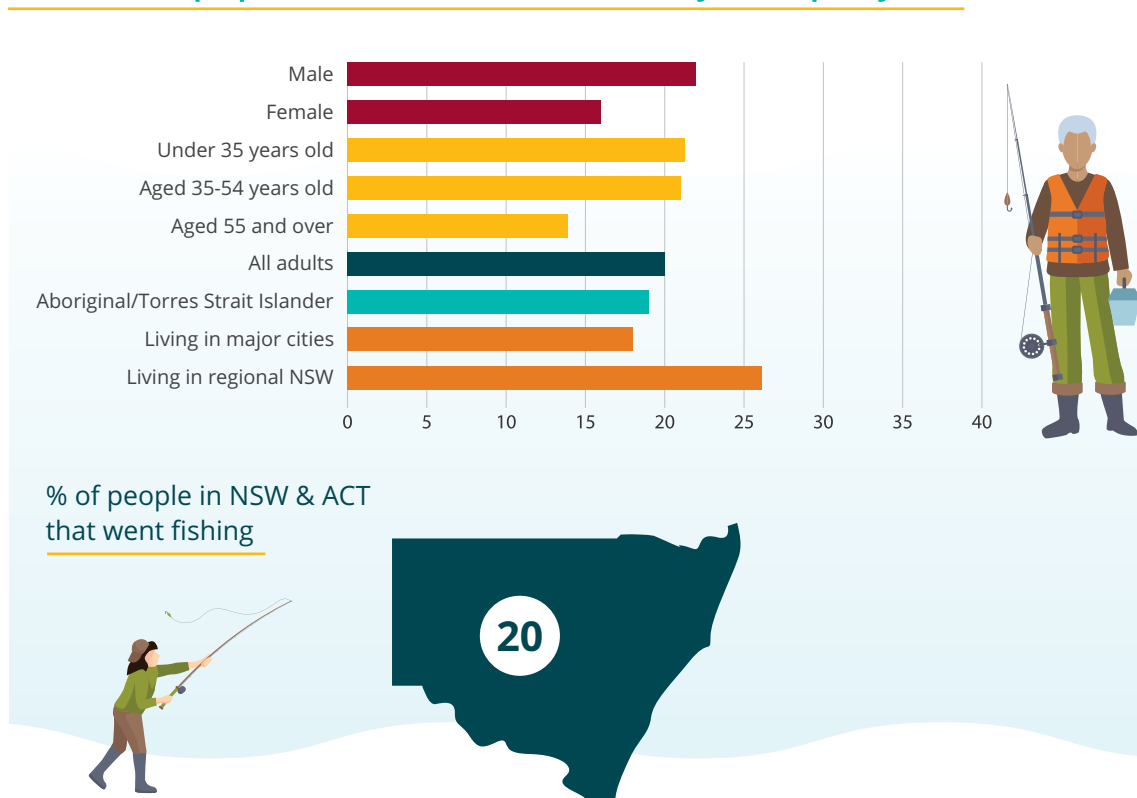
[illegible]

| | |
|---|---|
| Male | |
| Female | |
| Under 35 years old | |
| Aged 35-54 years old | |
| Aged 55 and over | |
| All adults | |
| Aboriginal/Torres Strait Islander | |
| Living in major cities | |
| Living in regional NSW | |

0 5 10 15 20 25 30 35 40

% of people in NSW & ACT that went fishing

20